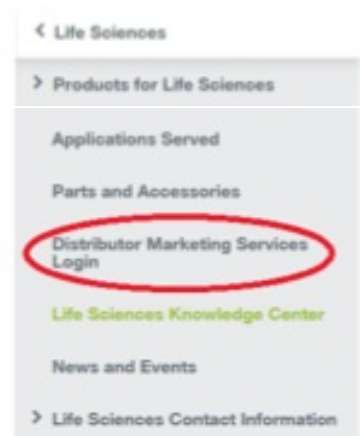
< Life Sciences

> Products for Life Sciences

Applications Served

Parts and Accessories

Distributor Marketing Services Login

Life Sciences Knowledge Center

News and Events

> Life Sciences Contact Information